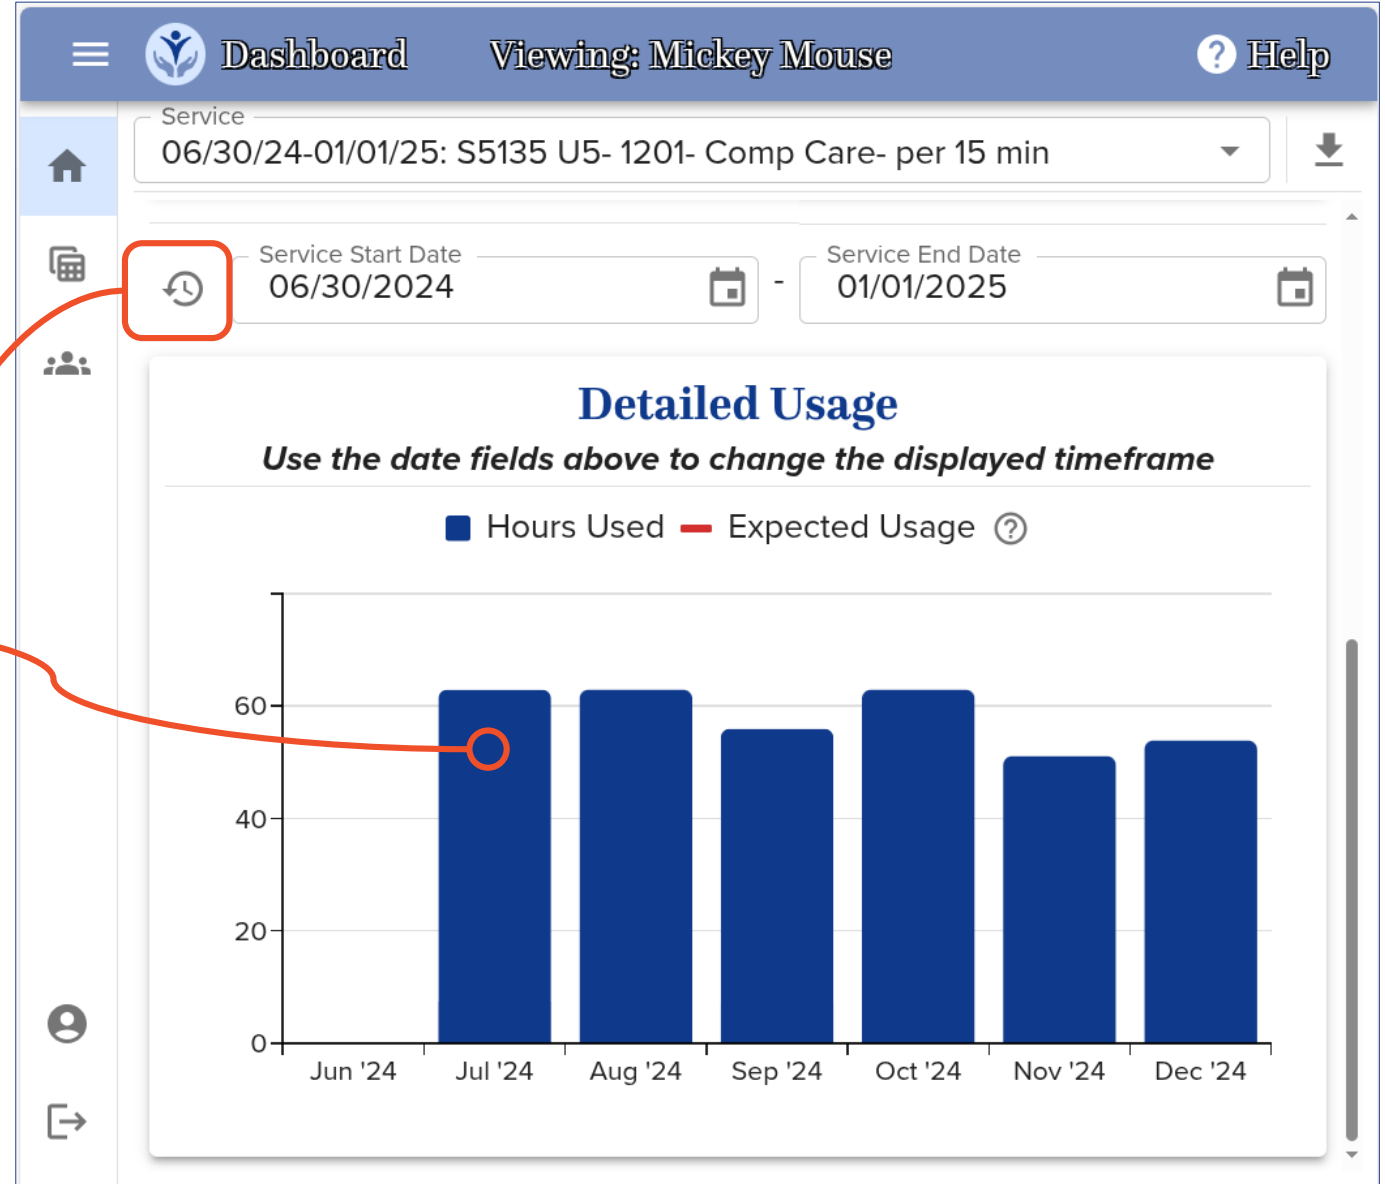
Dashboard Viewing: Mickey Mouse ? Help

Service
06/30/24-01/01/25: S5135 U5- 1201- Comp Care- per 15 min

Service Start Date
06/30/2024
-
Service End Date
01/01/2025

Detailed Usage
Use the date fields above to change the displayed timeframe

Hours Used Expected Usage ?

| |
|---|
| 60 |
| 40 |
| 20 |
| 0 |

Jun '24 Jul '24 Aug '24 Sep '24 Oct '24 Nov '24 Dec '24